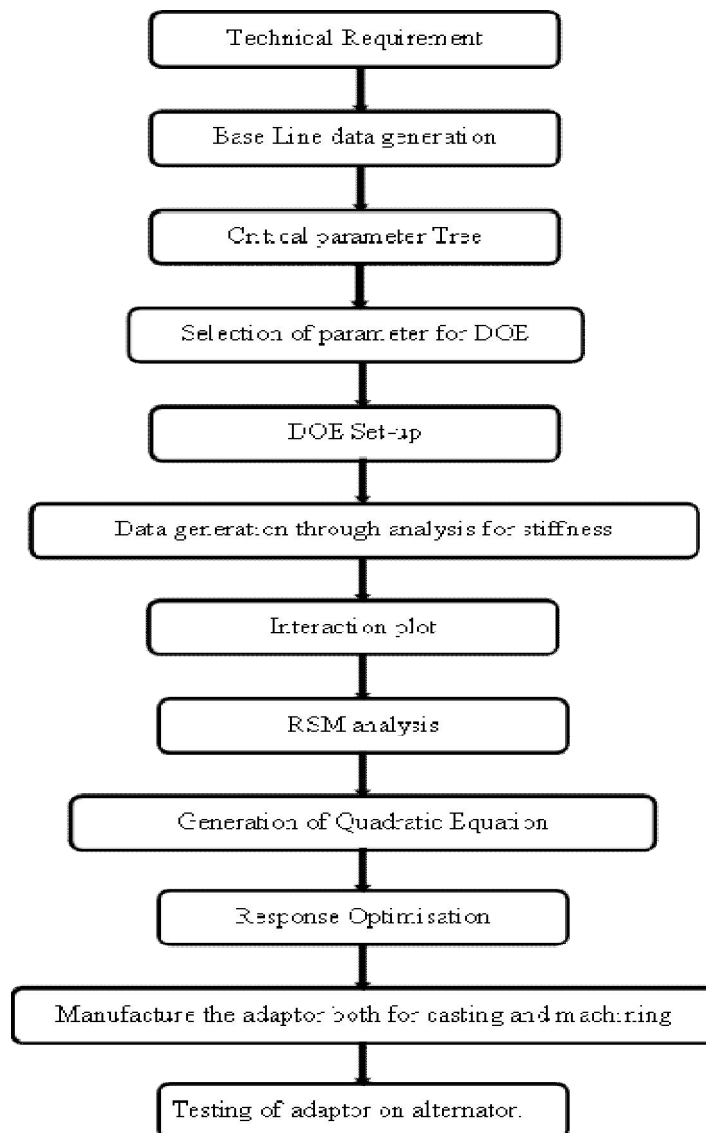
Technical Requirement

Base Line data generation

Critical parameter Tree

Selection of parameter for DOE

DOE Set-up

Data generation through analysis for stiffness

Interaction plot

RSM analysis

Generation of Quadratic Equation

Response Optimisation

Manufacture the adaptor both for casting and machining

Testing of adaptor on alternator.